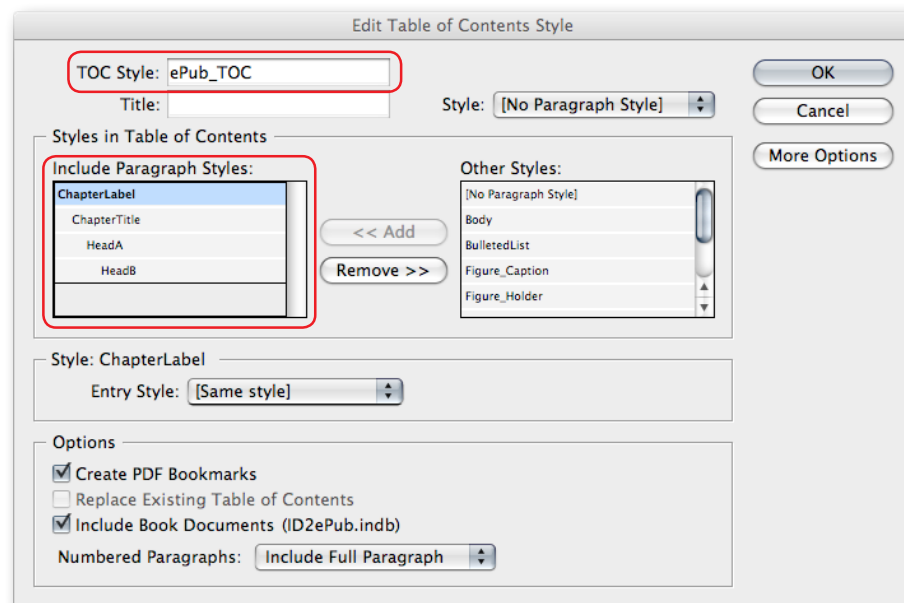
Edit Table of Contents Style

TOC Style: ePub_TOC

Title:

Style: [No Paragraph Style]

OK

Cancel

More Options

Styles in Table of Contents

Include Paragraph Styles:

ChapterLabel

ChapterTitle

HeadA

HeadB

<< Add

Remove >>

Other Styles:

[No Paragraph Style]

Body

BulletedList

Figure_Caption

Figure_Holder

Style: ChapterLabel

Entry Style: [Same style]

Options

Create PDF Bookmarks

Replace Existing Table of Contents

Include Book Documents (ID2ePub.indb)

Numbered Paragraphs: Include Full Paragraph